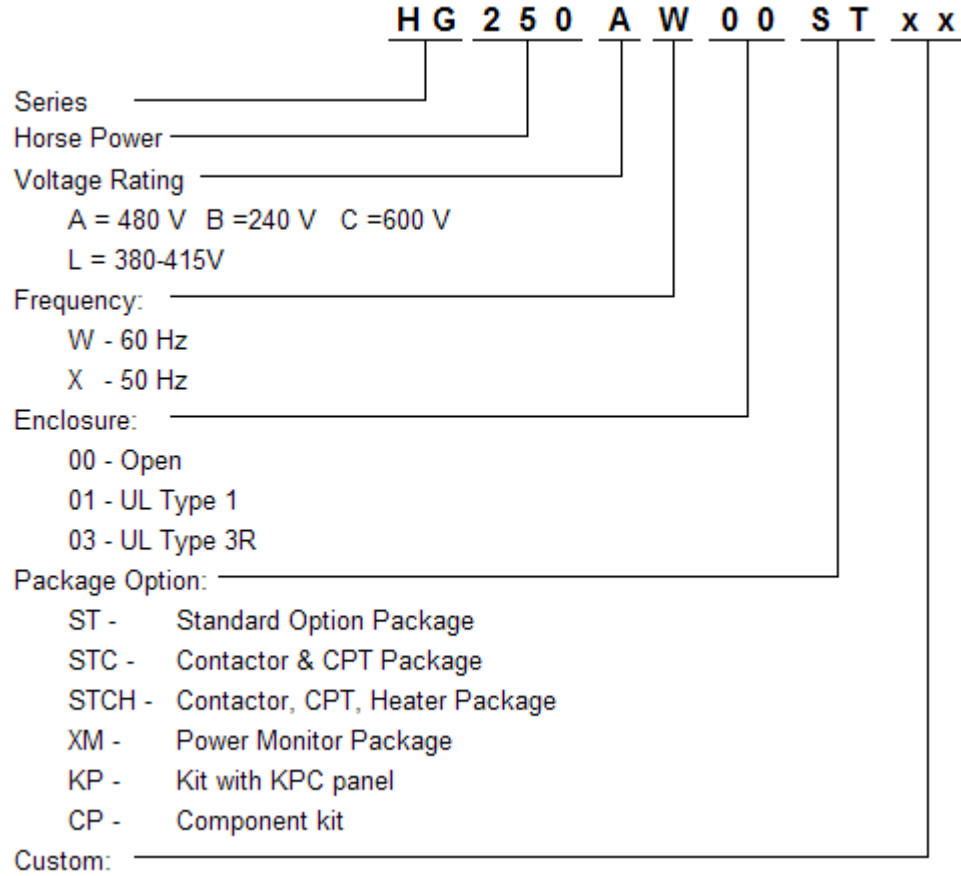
HG 250 A W 00 ST xx

Series
Horse Power
Voltage Rating
A = 480 V B =240 V C =600 V
L = 380-415V
Frequency:
W - 60 Hz
X - 50 Hz
Enclosure:
00 - Open
01 - UL Type 1
03 - UL Type 3R
Package Option:
ST - Standard Option Package
STC - Contactor & CPT Package
STCH - Contactor, CPT, Heater Package
XM - Power Monitor Package
KP - Kit with KPC panel
CP - Component kit
Custom: